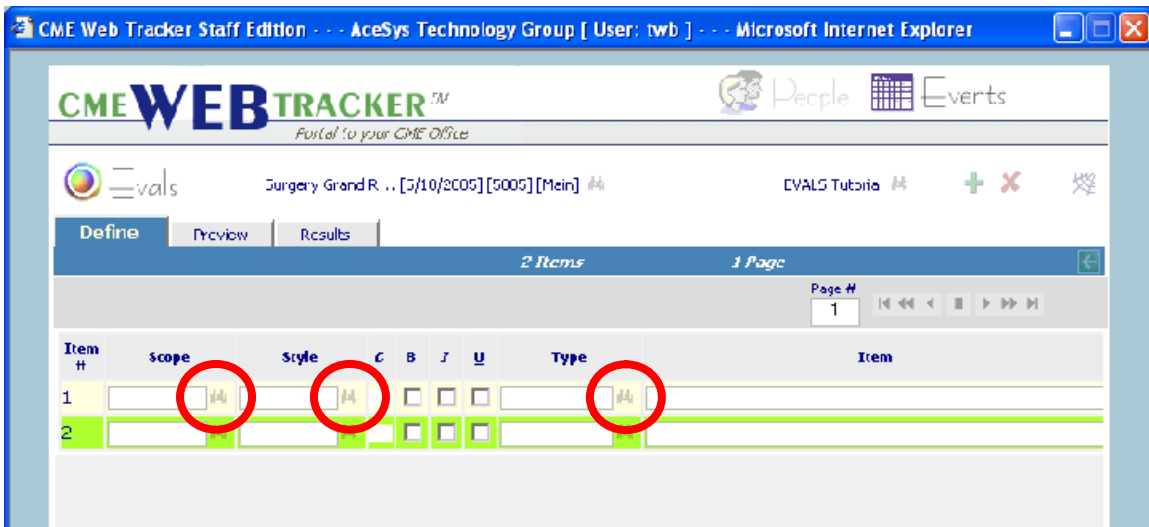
CME Web Tracker Staff Edition - - - AceSys Technology Group [ User: twb ] - - - Microsoft Internet Explorer

CMEWEBTRACKER™
Portal to your CME Office

People Events

Evals

Surgery Grand R... [3/10/2005] [5005] [Main]

EVALS Tutoria

Define | Preview | Results

2 Items 1 Page

Page #
1

| Item # | Scope | Style | C | B | I | U | Type | Item |
|---|---|---|---|---|---|---|---|---|
| 1 | | | | | | | | |
| 2 | | | | | | | | |